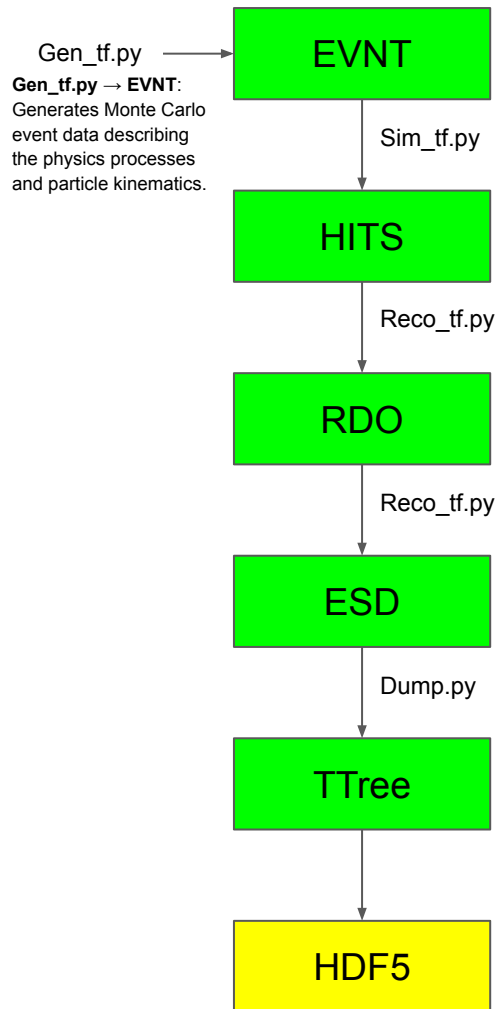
Gen_tf.py

**Gen_tf.py → EVNT**: Generates Monte Carlo event data describing the physics processes and particle kinematics.

EVNT

Sim_tf.py

HITS

Reco_tf.py

RDO

Reco_tf.py

ESD

Dump.py

TTree

HDF5